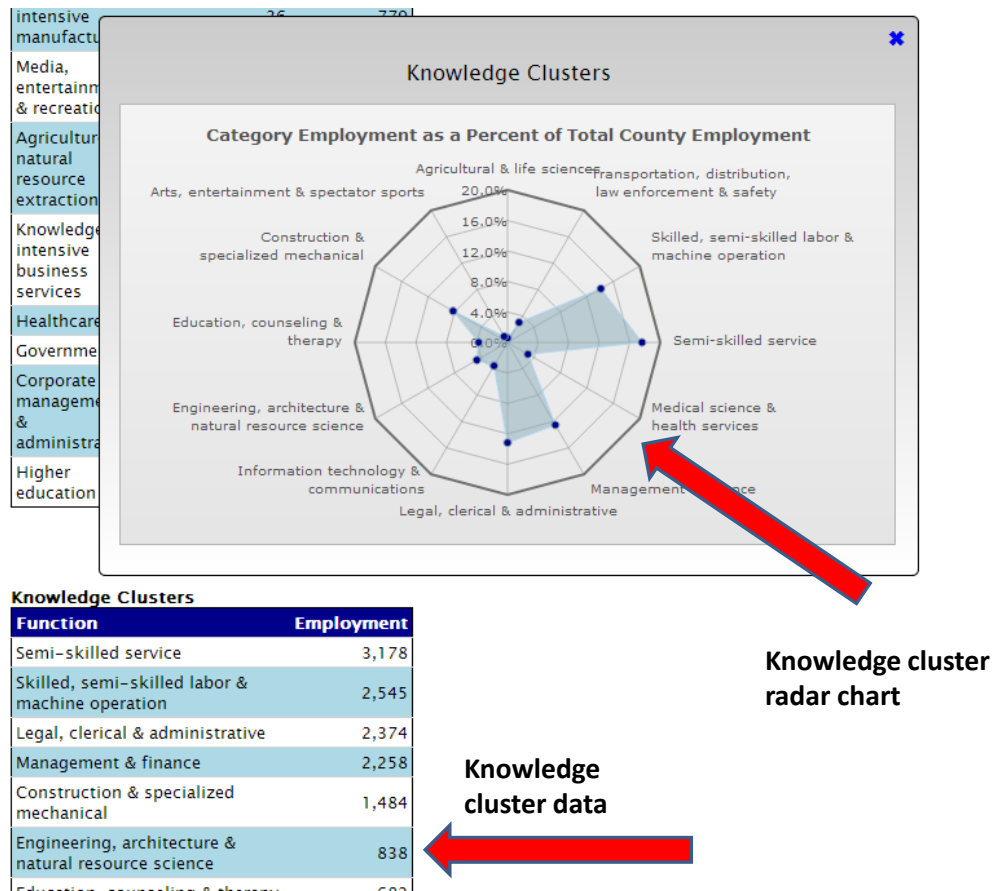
intensive manufactu 26 779

Media, entertainm & recreatio

Agricultur natural resource extraction

Knowledge intensive business services

Healthcare

Governme

Corporate manageme & administra

Higher education

Knowledge Clusters

Category Employment as a Percent of Total County Employment

Agricultural & life sciences

Transportation, distribution, law enforcement & safety

Skilled, semi-skilled labor & machine operation

Semi-skilled service

Medical science & health services

Management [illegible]nce

Legal, clerical & administrative

Information technology & communications

Engineering, architecture & natural resource science

Education, counseling & therapy

Construction & specialized mechanical

Arts, entertainment & spectator sports

20.0%
16.0%
12.0%
8.0%
4.0%
0.0%

Knowledge Clusters

| Function | Employment |
|---|---|
| Semi-skilled service | 3,178 |
| Skilled, semi-skilled labor & machine operation | 2,545 |
| Legal, clerical & administrative | 2,374 |
| Management & finance | 2,258 |
| Construction & specialized mechanical | 1,484 |
| Engineering, architecture & natural resource science | 838 |
| Education, counseling & therapy | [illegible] |

Knowledge cluster radar chart

Knowledge cluster data